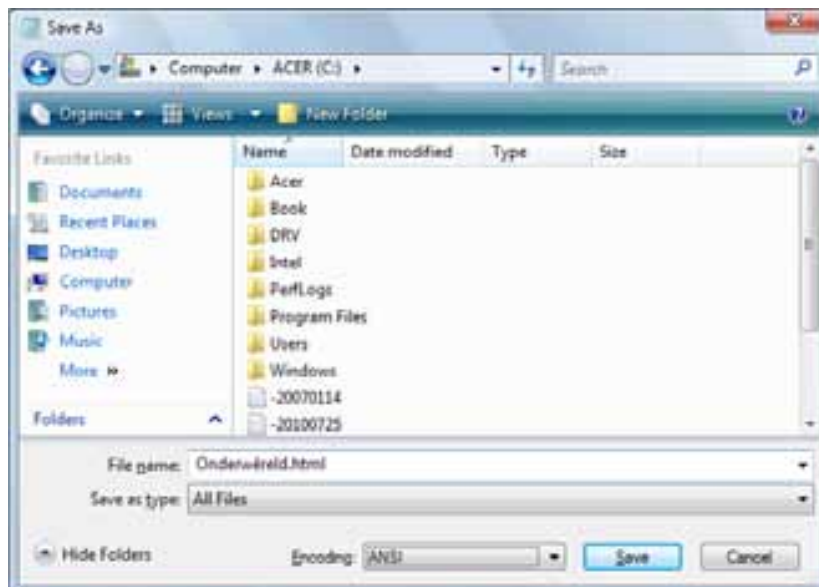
Save As

Computer ▸ ACER (C:) ▸

Search

Organize ▾ Views ▾ New Folder

Favorite Links

Documents
Recent Places
Desktop
Computer
Pictures
Music
More »

Folders

| Name | Date modified | Type | Size |
|---|---|---|---|
| Acer | | | |
| Book | | | |
| DRV | | | |
| Intel | | | |
| PerfLogs | | | |
| Program Files | | | |
| Users | | | |
| Windows | | | |
| -20070114 | | | |
| -20100725 | | | |

File name: Onderwêreld.html

Save as type: All Files

Hide Folders

Encoding: ANSI

Save

Cancel